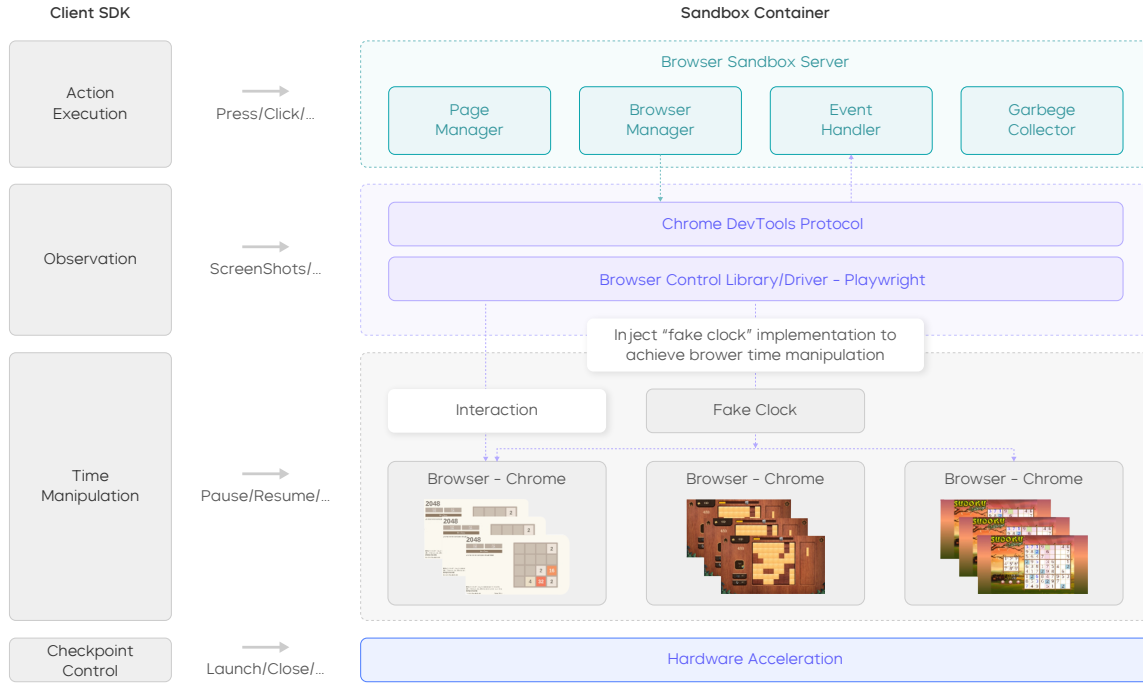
Client SDK

Sandbox Container

Action Execution

Press/Click/...

Browser Sandbox Server

Page Manager

Browser Manager

Event Handler

Garbege Collector

Observation

ScreenShots/...

Chrome DevTools Protocol

Browser Control Library/Driver - Playwright

Inject "fake clock" implementation to achieve brower time manipulation

Interaction

Fake Clock

Time Manipulation

Pause/Resume/...

Browser - Chrome

Browser - Chrome

Browser - Chrome

2048

2048

2048

Checkpoint Control

Launch/Close/...

Hardware Acceleration